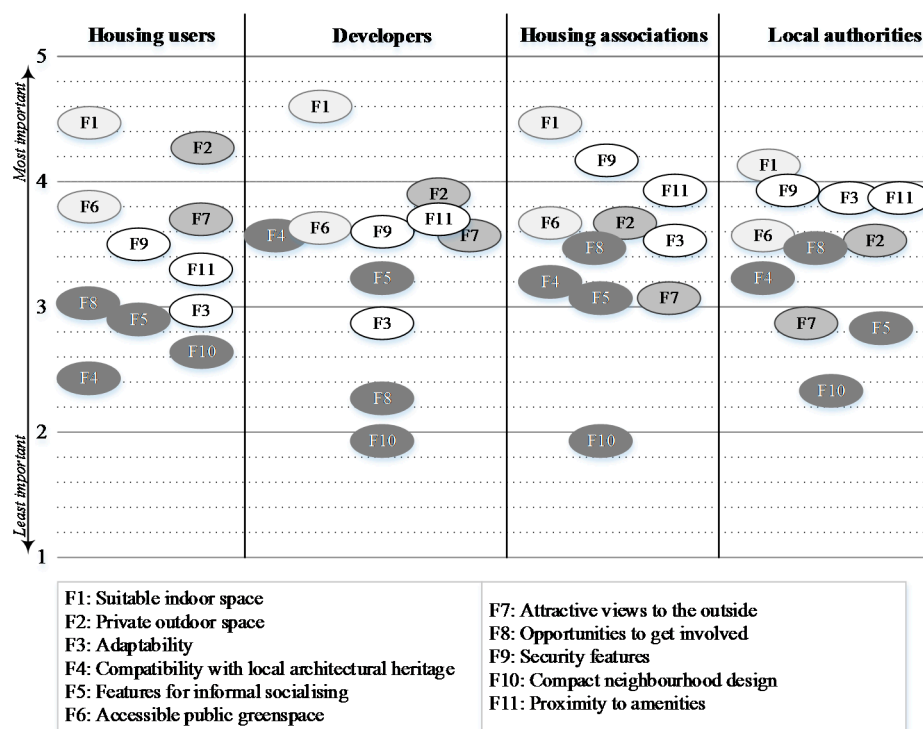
Housing users | Developers | Housing associations | Local authorities

5
Most important
4
3
2
Least important
1

Housing users: F1, F2, F6, F7, F9, F11, F8, F5, F3, F10, F4

Developers: F1, F2, F4, F6, F9, F11, F7, F5, F3, F8, F10

Housing associations: F1, F9, F11, F6, F2, F8, F3, F4, F5, F7, F10

Local authorities: F1, F9, F3, F11, F6, F8, F2, F4, F7, F5, F10

F1: Suitable indoor space
F2: Private outdoor space
F3: Adaptability
F4: Compatibility with local architectural heritage
F5: Features for informal socialising
F6: Accessible public greenspace

F7: Attractive views to the outside
F8: Opportunities to get involved
F9: Security features
F10: Compact neighbourhood design
F11: Proximity to amenities